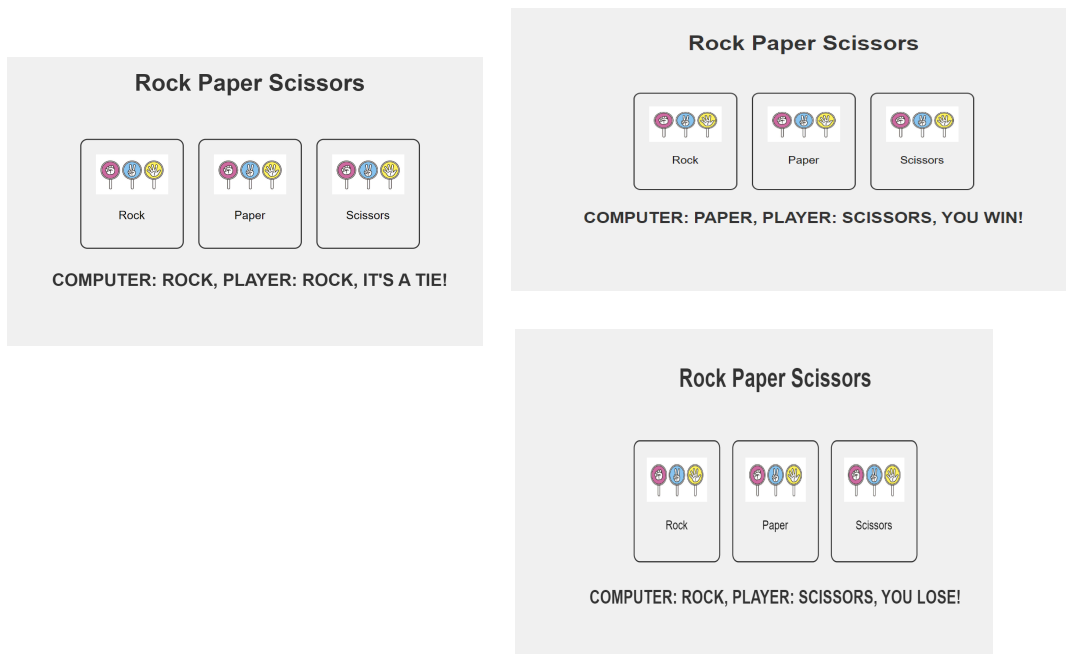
Rock Paper Scissors

Rock

Paper

Scissors

COMPUTER: ROCK, PLAYER: ROCK, IT'S A TIE!

Rock Paper Scissors

Rock

Paper

Scissors

COMPUTER: PAPER, PLAYER: SCISSORS, YOU WIN!

Rock Paper Scissors

Rock

Paper

Scissors

COMPUTER: ROCK, PLAYER: SCISSORS, YOU LOSE!